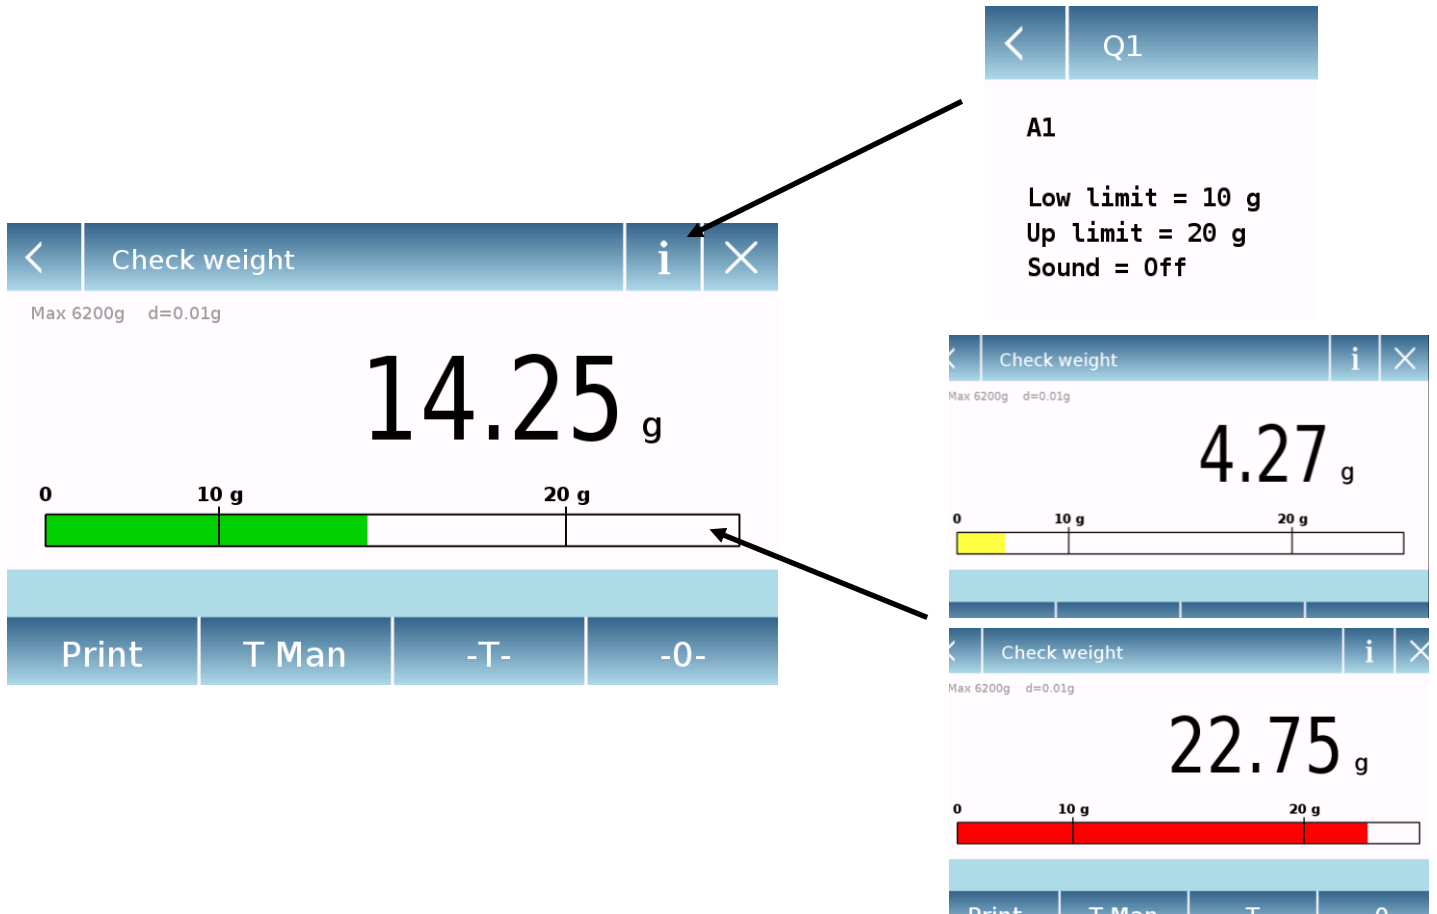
Q1

A1

Low limit = 10 g
Up limit = 20 g
Sound = Off

Check weight
i

Max 6200g d=0.01g

14.25 g

0
10 g
20 g

Print
T Man
-T-
-0-

Check weight
i

Max 6200g d=0.01g

4.27 g

0
10 g
20 g

Check weight
i

Max 6200g d=0.01g

22.75 g

0
10 g
20 g

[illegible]
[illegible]
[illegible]
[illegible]